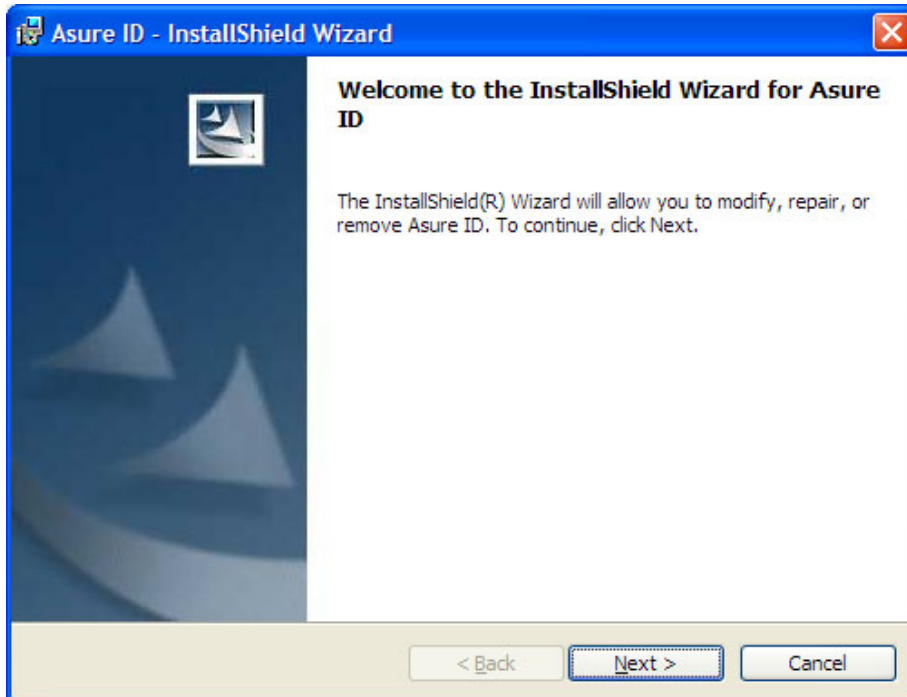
Asure ID - InstallShield Wizard

Welcome to the InstallShield Wizard for Asure ID

The InstallShield(R) Wizard will allow you to modify, repair, or remove Asure ID. To continue, click Next.

< Back

Next >

Cancel